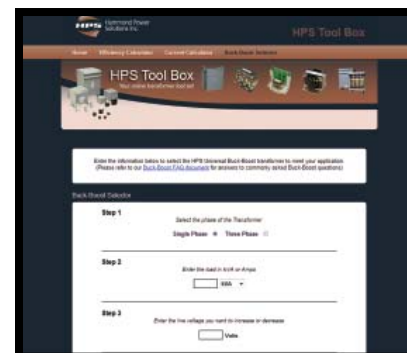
Hammond Power Solutions Inc.

HPS Tool Box

Home Efficiency Calculator Current Calculator Buck-Boost Selector

HPS Tool Box
Your online transformer tool set

Enter the information below to select the HPS Universal Buck-Boost transformer to meet your application
(Please refer to our Buck-Boost FAQ document for answers to commonly asked Buck-Boost questions)

Buck-Boost Selector

Step 1
Select the phase of the Transformer
Single Phase Three Phase

Step 2
Enter the load in kVA or Amps
kVA

Step 3
Enter the line voltage you want to increase or decrease
Volts